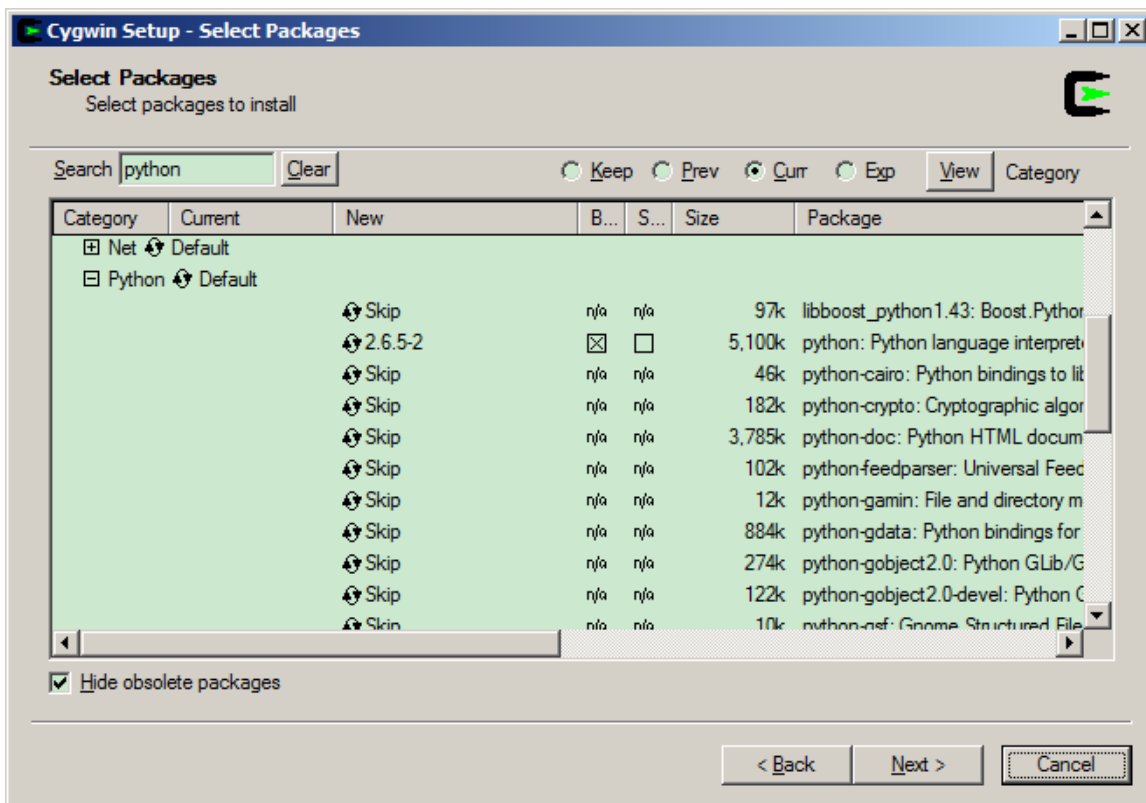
Cygwin Setup - Select Packages

Select Packages
Select packages to install

Search python Clear

Keep Prev Curr Exp View Category

| Category | Current | New | B... | S... | Size | Package |
|---|---|---|---|---|---|---|
| ⊞ Net Default | | | | | | |
| ⊟ Python Default | | | | | | |
| | | Skip | n/a | n/a | 97k | libboost_python1.43: Boost.Python |
| | | 2.6.5-2 | ☒ | ☐ | 5,100k | python: Python language interpret |
| | | Skip | n/a | n/a | 46k | python-cairo: Python bindings to lib |
| | | Skip | n/a | n/a | 182k | python-crypto: Cryptographic algor |
| | | Skip | n/a | n/a | 3,785k | python-doc: Python HTML docum |
| | | Skip | n/a | n/a | 102k | python-feedparser: Universal Feed |
| | | Skip | n/a | n/a | 12k | python-gamin: File and directory m |
| | | Skip | n/a | n/a | 884k | python-gdata: Python bindings for |
| | | Skip | n/a | n/a | 274k | python-gobject2.0: Python GLib/G |
| | | Skip | n/a | n/a | 122k | python-gobject2.0-devel: Python G |
| | | Skip | n/a | n/a | 10k | python-gsf: Gnome Structured File |

Hide obsolete packages

< Back Next > Cancel